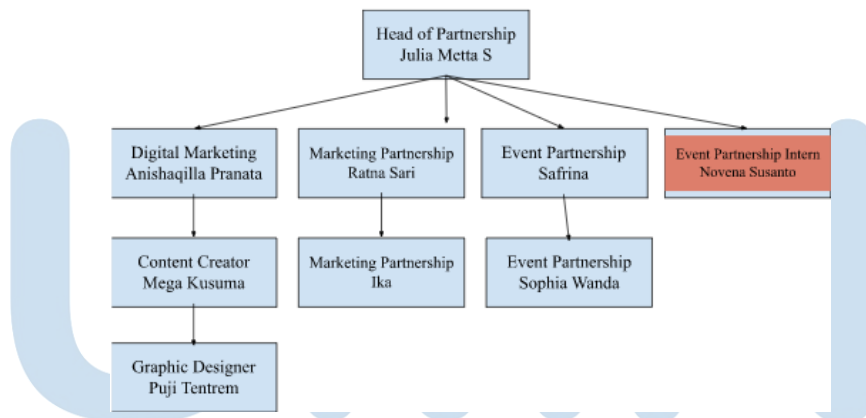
Head of Partnership
Julia Metta S

Digital Marketing
Anishaqilla Pranata

Marketing Partnership
Ratna Sari

Event Partnership
Safrina

Event Partnership Intern
Novena Susanto

Content Creator
Mega Kusuma

Marketing Partnership
Ika

Event Partnership
Sophia Wanda

Graphic Designer
Puji Tentrem